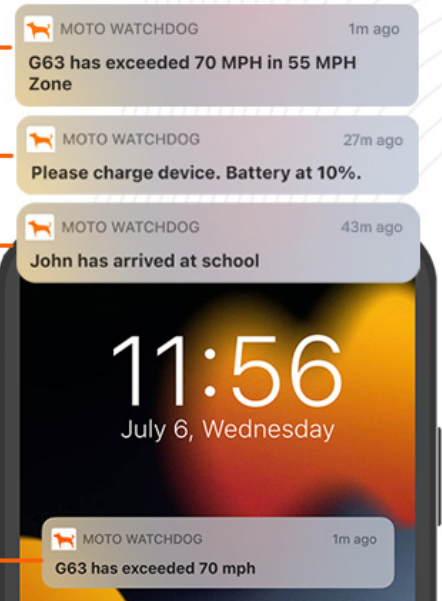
MOTO WATCHDOG
1m ago
G63 has exceeded 70 MPH in 55 MPH Zone

MOTO WATCHDOG
27m ago
Please charge device. Battery at 10%.

MOTO WATCHDOG
43m ago
John has arrived at school

11:56
July 6, Wednesday

MOTO WATCHDOG
1m ago
G63 has exceeded 70 mph